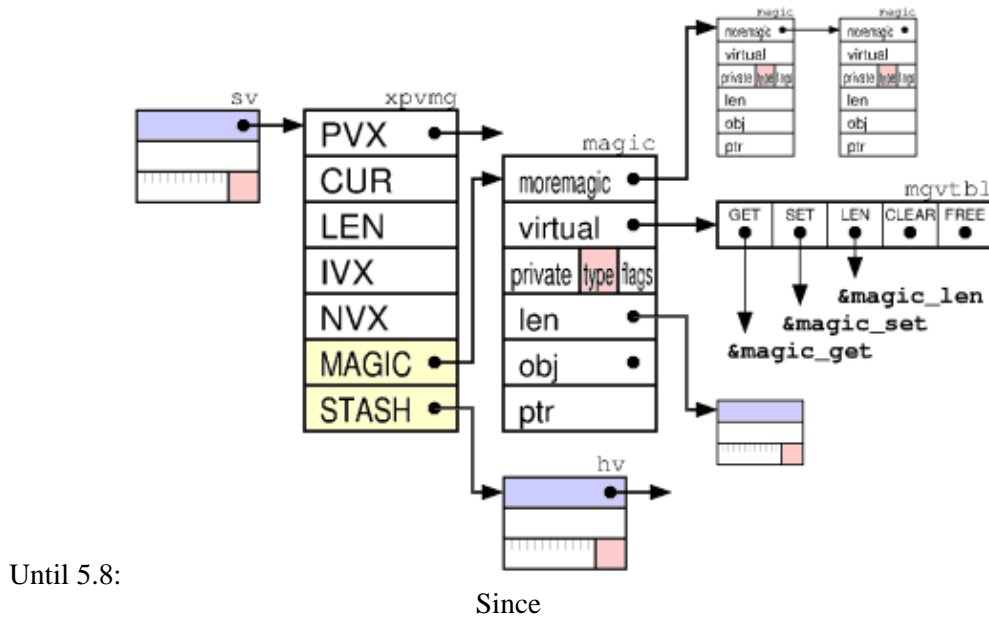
magic
moremagic
virtual
private type flags
len
obj
ptr

magic
moremagic
virtual
private type flags
len
obj
ptr

sv

xpvmg
PVX
CUR
LEN
IVX
NVX
MAGIC
STASH

magic
moremagic
virtual
private type flags
len
obj
ptr

mgvtbl
GET
SET
LEN
CLEAR
FREE

&magic_len
&magic_set
&magic_get

hv

Until 5.8:

Since